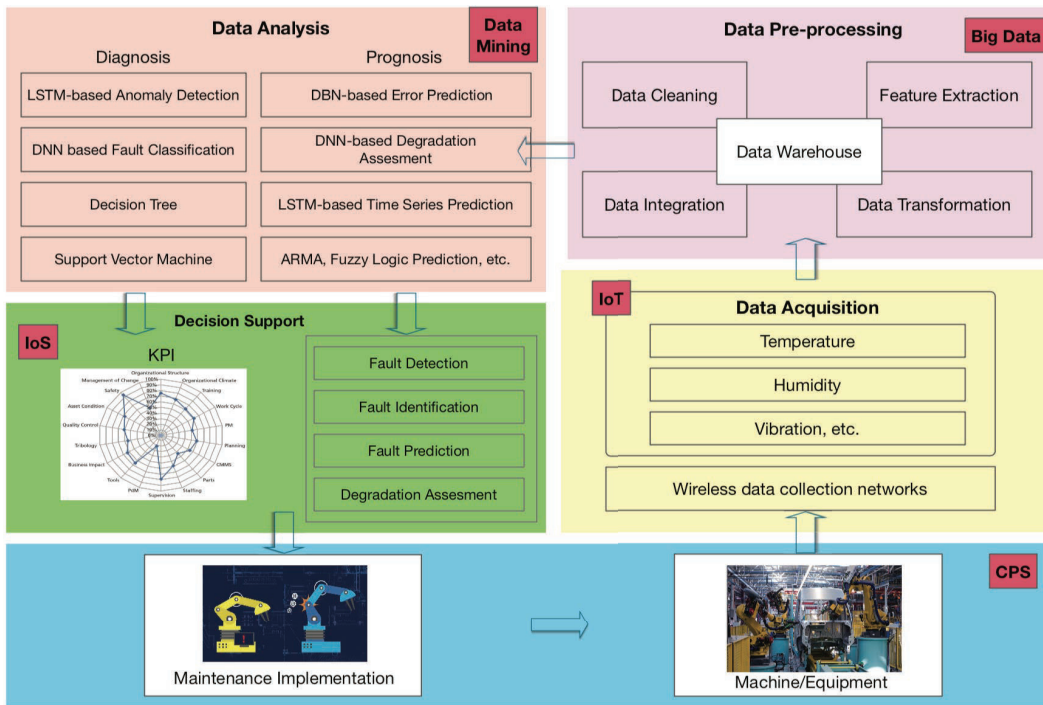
Data Analysis

Data Mining

Diagnosis

Prognosis

LSTM-based Anomaly Detection

DBN-based Error Prediction

DNN based Fault Classification

DNN-based Degradation Assesment

Decision Tree

LSTM-based Time Series Prediction

Support Vector Machine

ARMA, Fuzzy Logic Prediction, etc.

Data Pre-processing

Big Data

Data Cleaning

Feature Extraction

Data Warehouse

Data Integration

Data Transformation

Decision Support

IoS

KPI

Organizational Structure

Management of Change

Organizational Climate

Safety

Training

Asset Condition

Work Cycle

Quality Control

PM

Tribology

Planning

Business Impact

CMMS

Tools

Parts

PdM

Staffing

Supervision

100%

90%

80%

70%

60%

50%

40%

30%

20%

10%

0%

Fault Detection

Fault Identification

Fault Prediction

Degradation Assesment

IoT

Data Acquisition

Temperature

Humidity

Vibration, etc.

Wireless data collection networks

CPS

Maintenance Implementation

Machine/Equipment